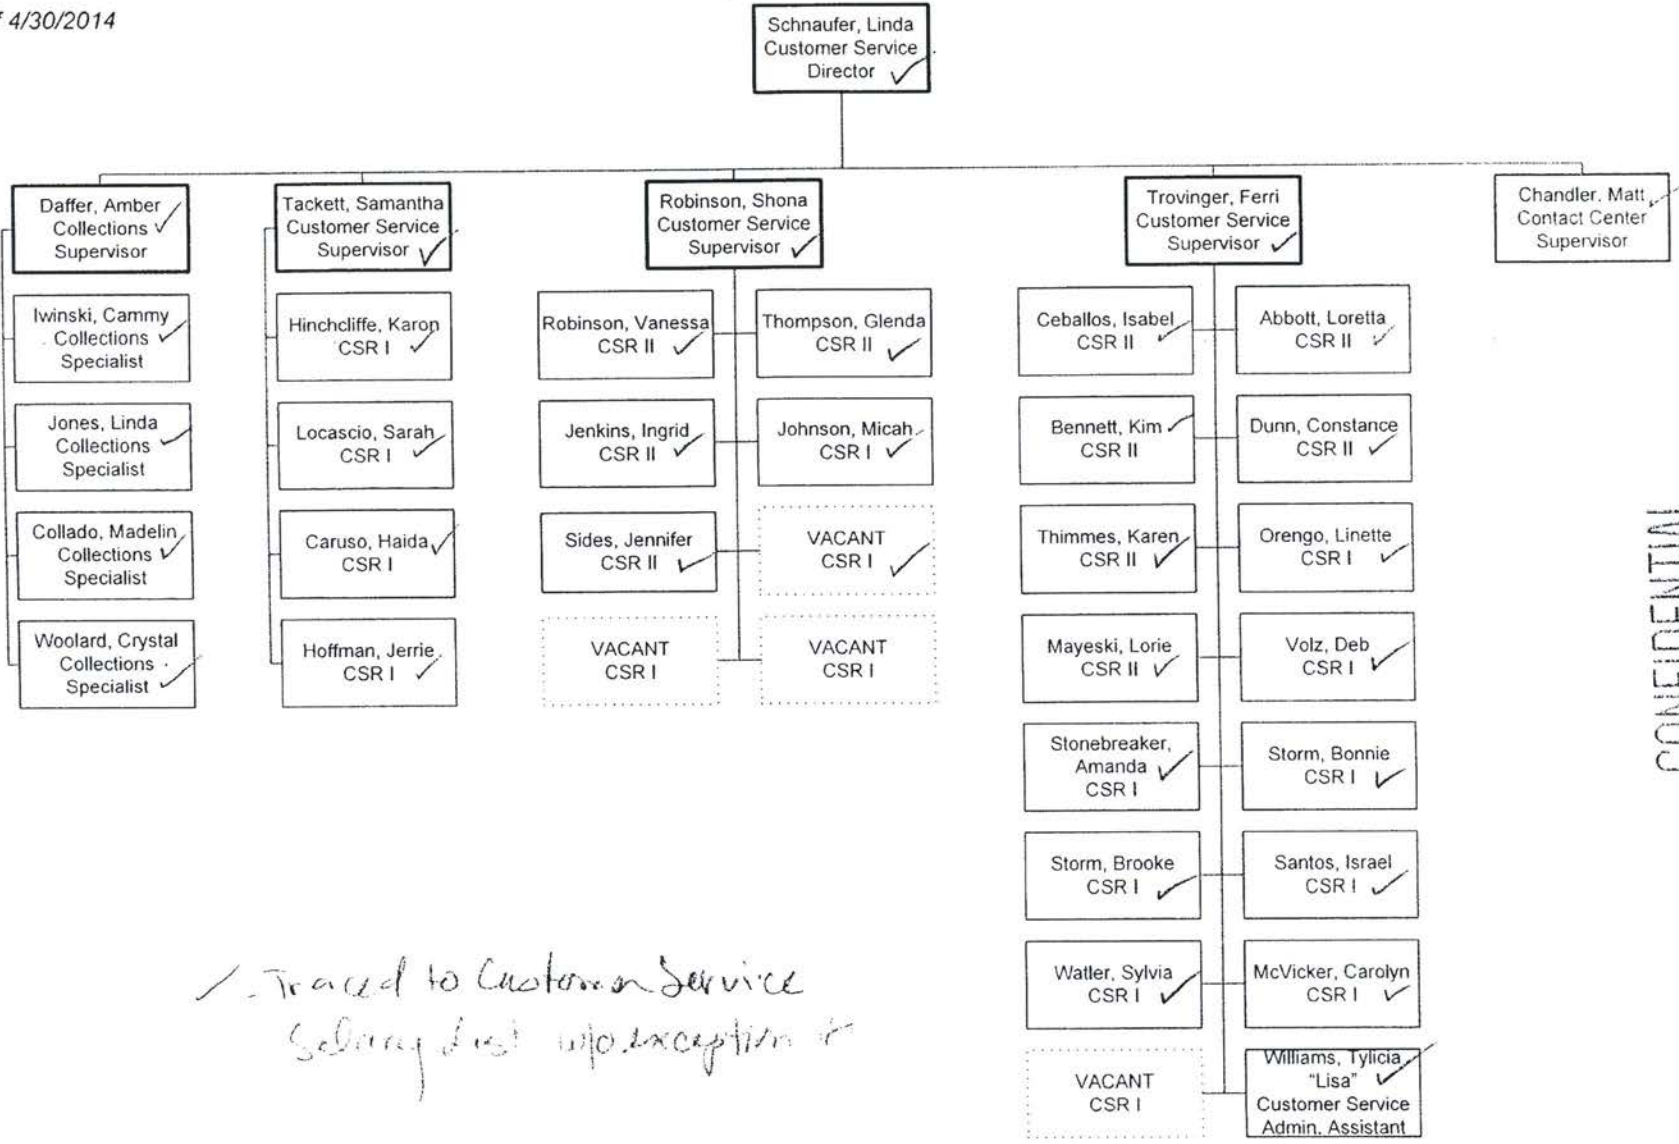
f 4/30/2014

Schnaufer, Linda
Customer Service
Director ✓

Daffer, Amber ✓
Collections ✓
Supervisor

Iwinski, Cammy
Collections ✓
Specialist

Jones, Linda
Collections ✓
Specialist

Collado, Madelin
Collections ✓
Specialist

Woolard, Crystal
Collections
Specialist ✓

Tackett, Samantha
Customer Service
Supervisor ✓

Hinchcliffe, Karon
CSR I ✓

Locascio, Sarah
CSR I ✓

Caruso, Haida ✓
CSR I

Hoffman, Jerrie
CSR I ✓

Robinson, Shona
Customer Service
Supervisor ✓

Robinson, Vanessa
CSR II ✓

Thompson, Glenda
CSR II ✓

Jenkins, Ingrid
CSR II ✓

Johnson, Micah
CSR I ✓

Sides, Jennifer
CSR II ✓

VACANT
CSR I ✓

VACANT
CSR I

VACANT
CSR I

Trovinger, Ferri
Customer Service
Supervisor ✓

Ceballos, Isabel
CSR II ✓

Abbott, Loretta
CSR II ✓

Bennett, Kim ✓
CSR II

Dunn, Constance
CSR II ✓

Thimmes, Karen
CSR II ✓

Orengo, Linette
CSR I ✓

Mayeski, Lorie
CSR II ✓

Volz, Deb
CSR I ✓

Stonebreaker,
Amanda ✓
CSR I

Storm, Bonnie
CSR I ✓

Storm, Brooke
CSR I ✓

Santos, Israel
CSR I ✓

Watler, Sylvia
CSR I ✓

McVicker, Carolyn
CSR I ✓

VACANT
CSR I

Williams, Tylicia
"Lisa" ✓
Customer Service
Admin. Assistant

Chandler, Matt ✓
Contact Center
Supervisor

✓ - Traced to Customer Service
Salary list w/o exception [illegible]

CONFIDENTIAL